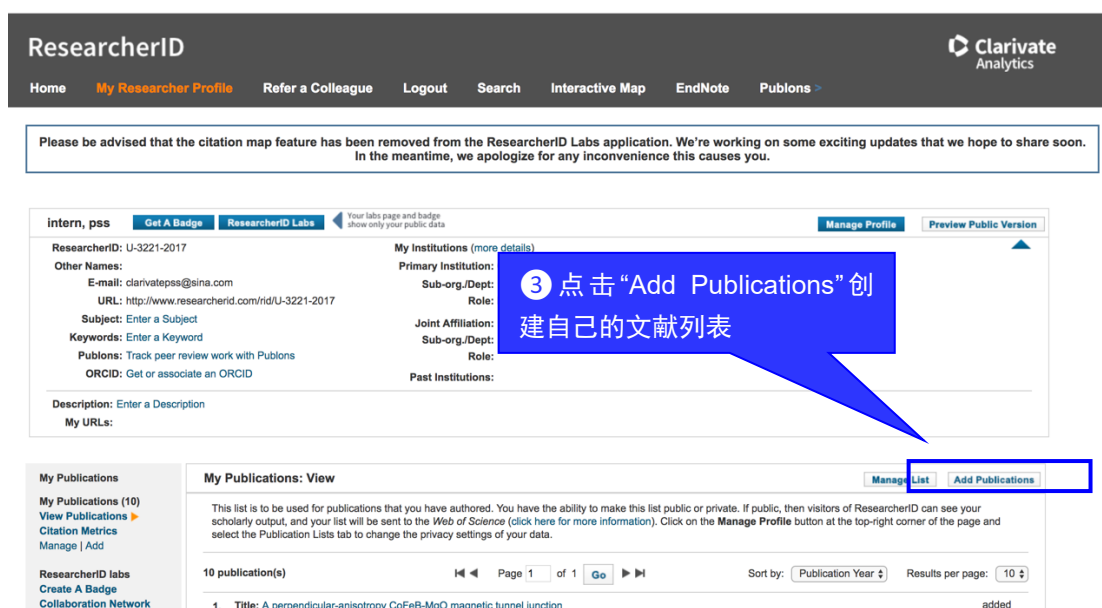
ResearcherID

Clarivate Analytics

Home My Researcher Profile Refer a Colleague Logout Search Interactive Map EndNote Publons >

Please be advised that the citation map feature has been removed from the ResearcherID Labs application. We're working on some exciting updates that we hope to share soon. In the meantime, we apologize for any inconvenience this causes you.

intern, pss Get A Badge ResearcherID Labs Your labs page and badge show only your public data Manage Profile Preview Public Version

ResearcherID: U-3221-2017
Other Names:
E-mail: clarivatepss@sina.com
URL: http://www.researcherid.com/rid/U-3221-2017
Subject: Enter a Subject
Keywords: Enter a Keyword
Publons: Track peer review work with Publons
ORCID: Get or associate an ORCID

My Institutions (more details)
Primary Institution:
Sub-org./Dept:
Role:
Joint Affiliation:
Sub-org./Dept:
Role:
Past Institutions:

③ 点击“Add Publications”创建自己的文献列表

Description: Enter a Description
My URLs:

My Publications
My Publications (10)
View Publications ▶
Citation Metrics
Manage | Add

ResearcherID labs
Create A Badge
Collaboration Network

My Publications: View Manage List Add Publications

This list is to be used for publications that you have authored. You have the ability to make this list public or private. If public, then visitors of ResearcherID can see your scholarly output, and your list will be sent to the Web of Science (click here for more information). Click on the Manage Profile button at the top-right corner of the page and select the Publication Lists tab to change the privacy settings of your data.

10 publication(s) Page 1 of 1 Go Sort by: Publication Year Results per page: 10

1 Title: A perpendicular-anisotropy CoFeB-MgO magnetic tunnel junction added